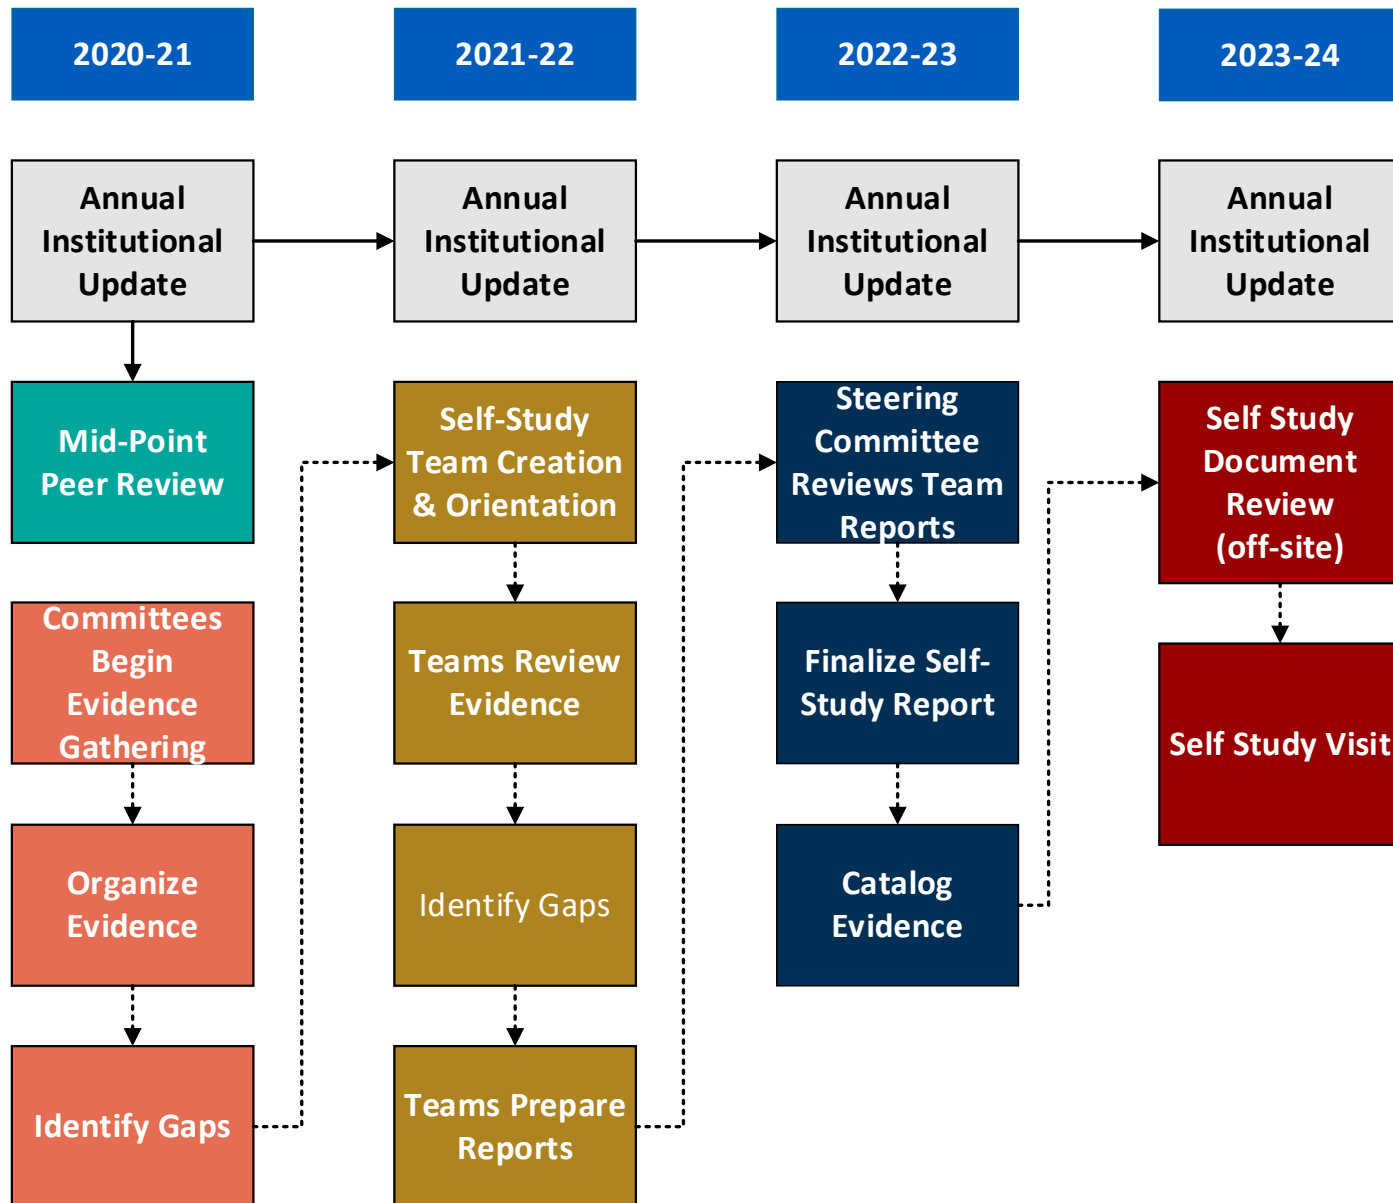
2020-21

Annual Institutional Update

Mid-Point Peer Review

Committees Begin Evidence Gathering

Organize Evidence

Identify Gaps

2021-22

Annual Institutional Update

Self-Study Team Creation & Orientation

Teams Review Evidence

Identify Gaps

Teams Prepare Reports

2022-23

Annual Institutional Update

Steering Committee Reviews Team Reports

Finalize Self-Study Report

Catalog Evidence

2023-24

Annual Institutional Update

Self Study Document Review (off-site)

Self Study Visit